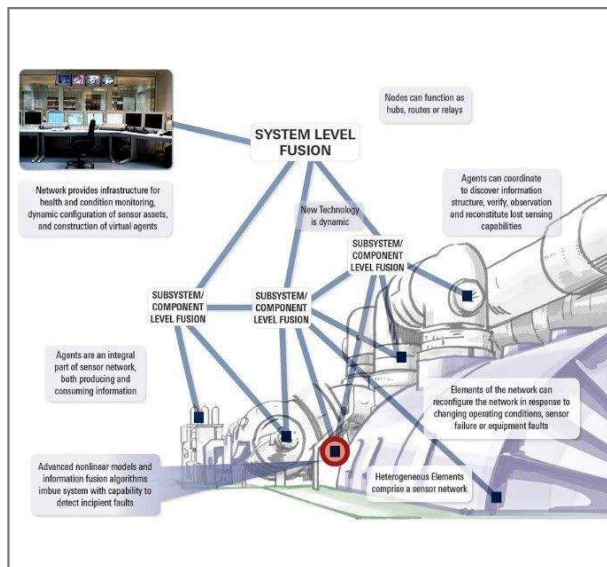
Nodes can function as hubs, routes or relays

SYSTEM LEVEL FUSION

Network provides infrastructure for health and condition monitoring, dynamic configuration of sensor assets, and construction of virtual agents

New Technology is dynamic

Agents can coordinate to discover information structure, verify, observation and reconstitute lost sensing capabilities

SUBSYSTEM/ COMPONENT LEVEL FUSION

SUBSYSTEM/ COMPONENT LEVEL FUSION

SUBSYSTEM/ COMPONENT LEVEL FUSION

Agents are an integral part of sensor network, both producing and consuming information

Elements of the network can reconfigure the network in response to changing operating conditions, sensor failure or equipment faults

Advanced nonlinear models and information fusion algorithms imbue system with capability to detect incipient faults

Heterogeneous Elements comprise a sensor network